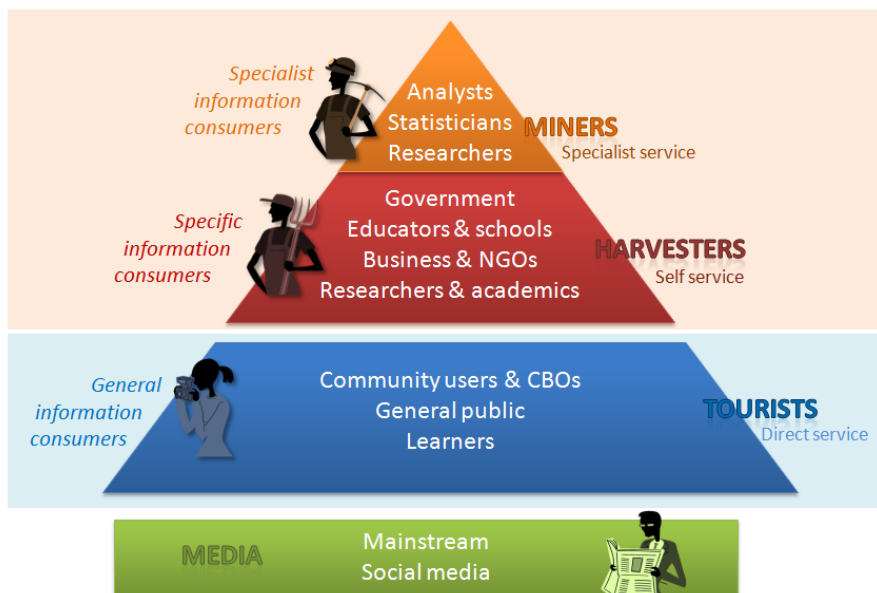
Specialist information consumers

Analysts
Statisticians
Researchers

MINERS
Specialist service

Specific information consumers

Government
Educators & schools
Business & NGOs
Researchers & academics

HARVESTERS
Self service

General information consumers

Community users & CBOs
General public
Learners

TOURISTS
Direct service

MEDIA

Mainstream
Social media